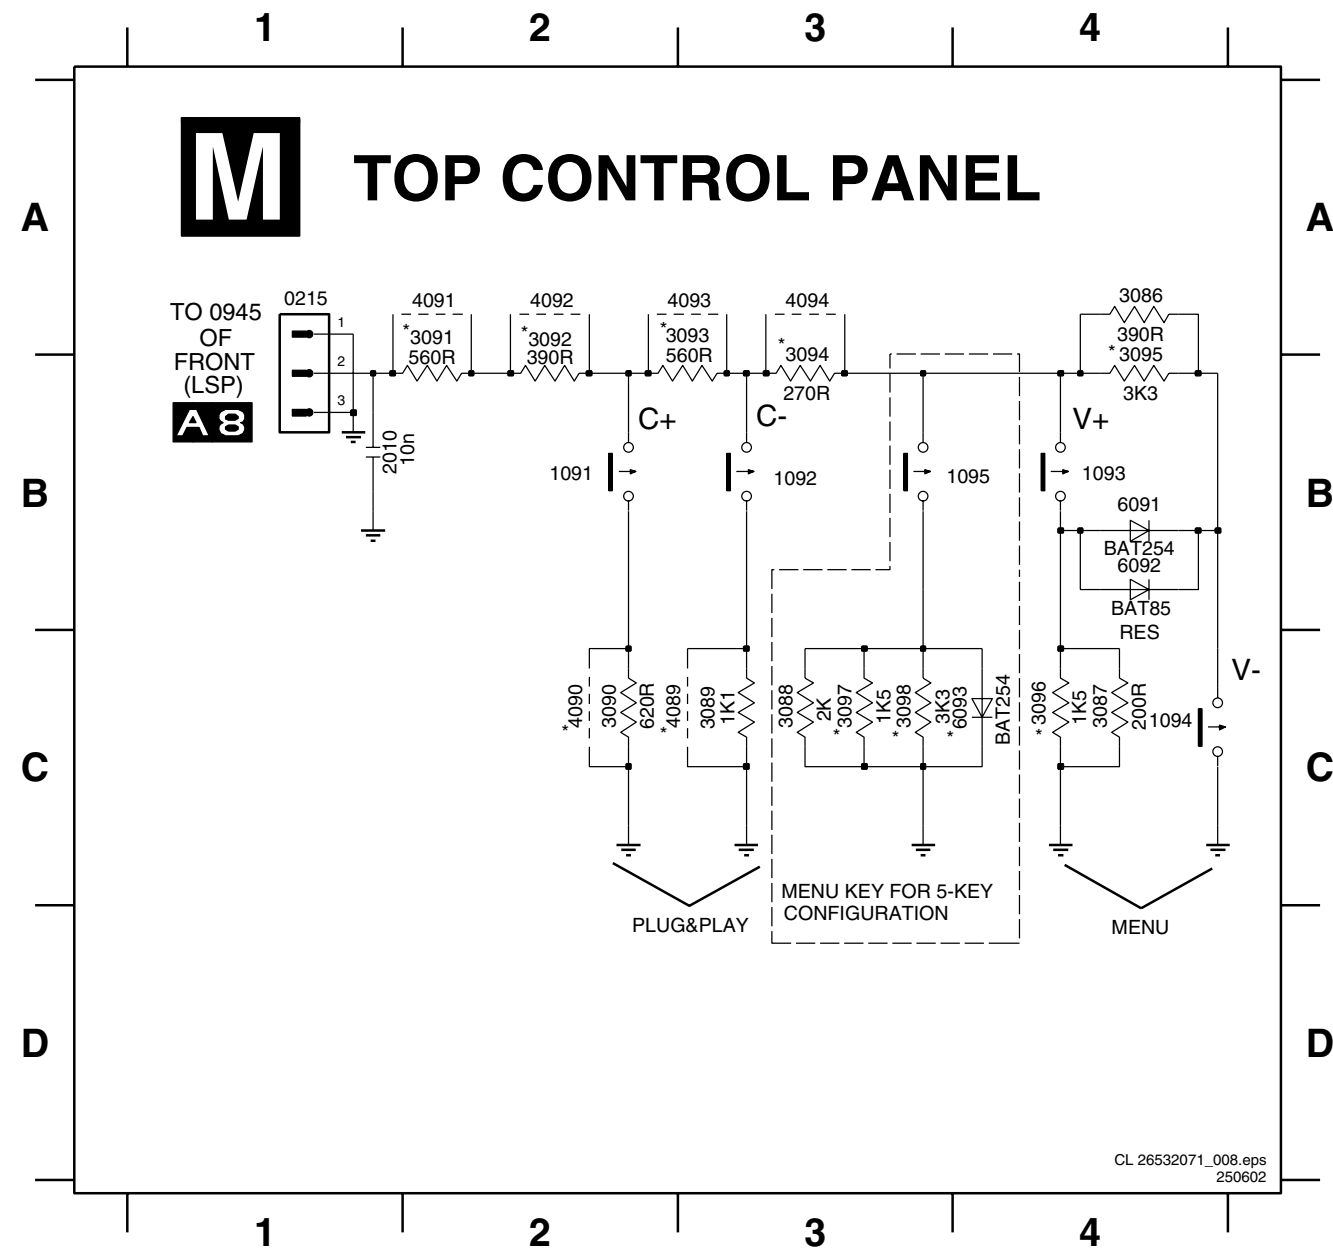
1 2 3 4

A

M TOP CONTROL PANEL

A

TO 0945 OF FRONT (LSP)

A8

0215

1
2
3

2010
10n

4091
*3091
560R

4092
*3092
390R

4093
*3093
560R

4094
*3094
270R

3086
390R
*3095
3K3

C+

C-

V+

B

1091

1092

1095

1093

B

6091
BAT254
6092
BAT85
RES

V-

*4090
3090
620R

*4089
3089
1K1

3088
2K
*3097
1K5
*3098
3K3
*6093
BAT254

*3096
1K5
3087
200R

1094

C

C

PLUG&PLAY

MENU KEY FOR 5-KEY CONFIGURATION

MENU

D

D

CL 26532071_008.eps
250602

1 2 3 4